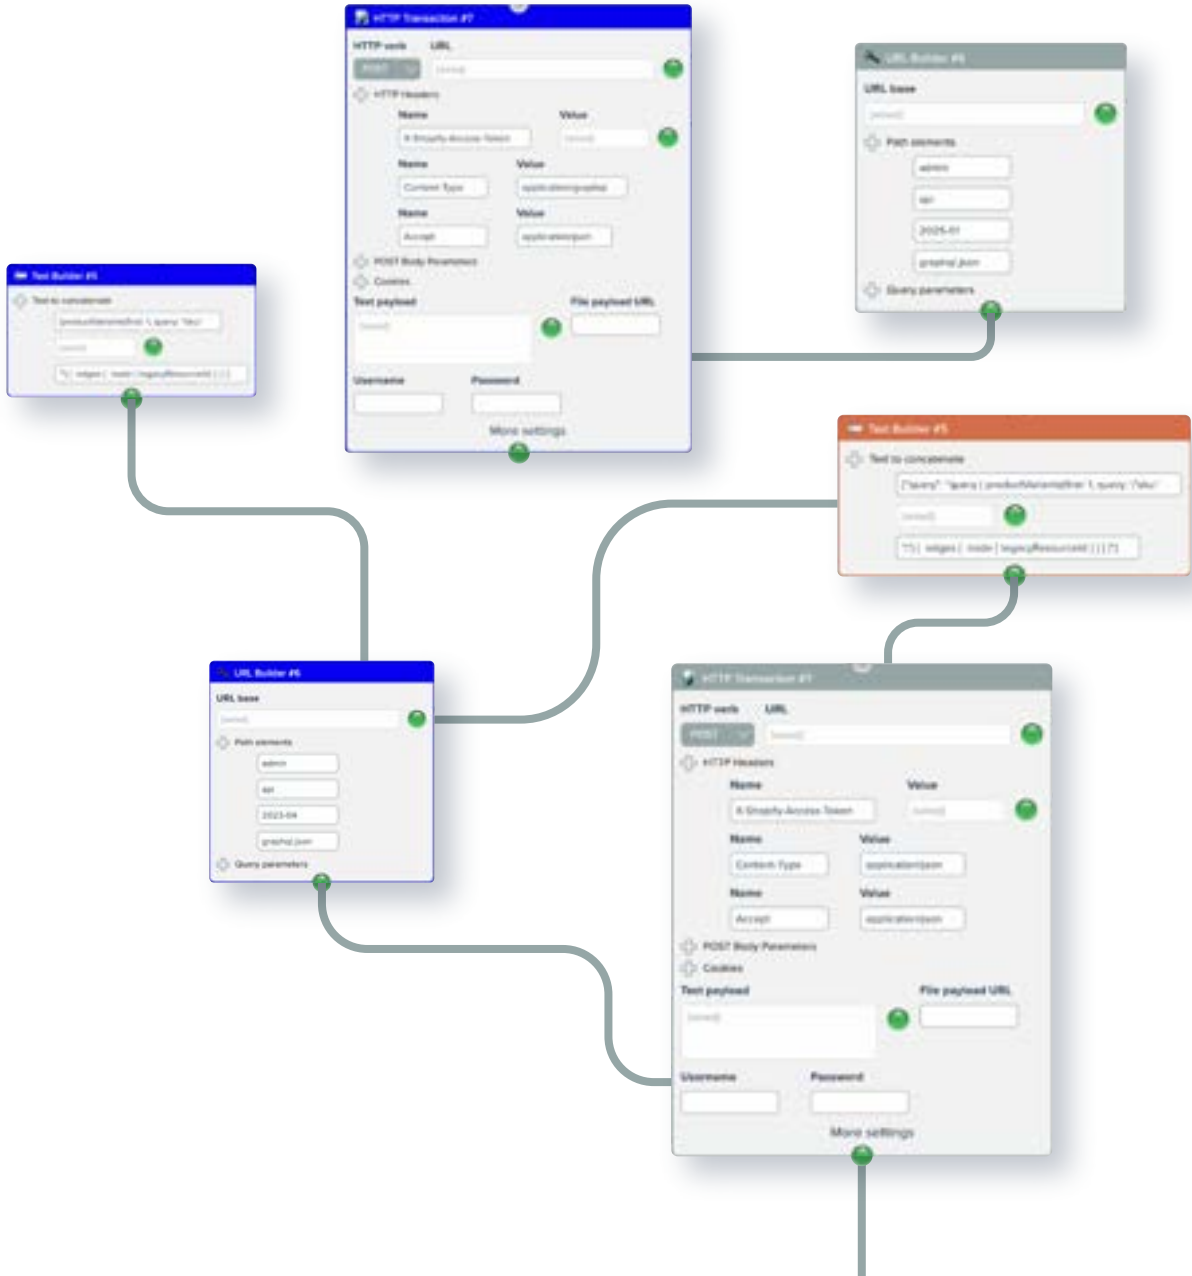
HTTP Transaction #7

HTTP verb URL

POST

(wired)

HTTP Headers

Name Value

X-Shopify-Access-Token (wired)

Name Value

Content-Type application/graphql

Name Value

Accept application/json

POST Body Parameters

Cookies

Text payload File payload URL

(wired)

Username Password

More settings

URL Builder #8

URL base

(wired)

Path elements

admin

api

2025-01

graphql.json

Query parameters

Text Builder #5

Text to concatenate

{productVariants(first: 1, query: "sku:

(wired)

"}) { edges { node { legacyResourceId } } } }

Text Builder #5

Text to concatenate

{"query": "query { productVariants(first: 1, query: \"sku:

(wired)

\"}) { edges { node { legacyResourceId } } } }"}

URL Builder #6

URL base

(wired)

Path elements

admin

api

2023-04

graphql.json

Query parameters

HTTP Transaction #1

HTTP verb URL

POST

(wired)

HTTP Headers

Name Value

X-Shopify-Access-Token (wired)

Name Value

Content-Type application/json

Name Value

Accept application/json

POST Body Parameters

Cookies

Text payload File payload URL

(wired)

Username Password

More settings